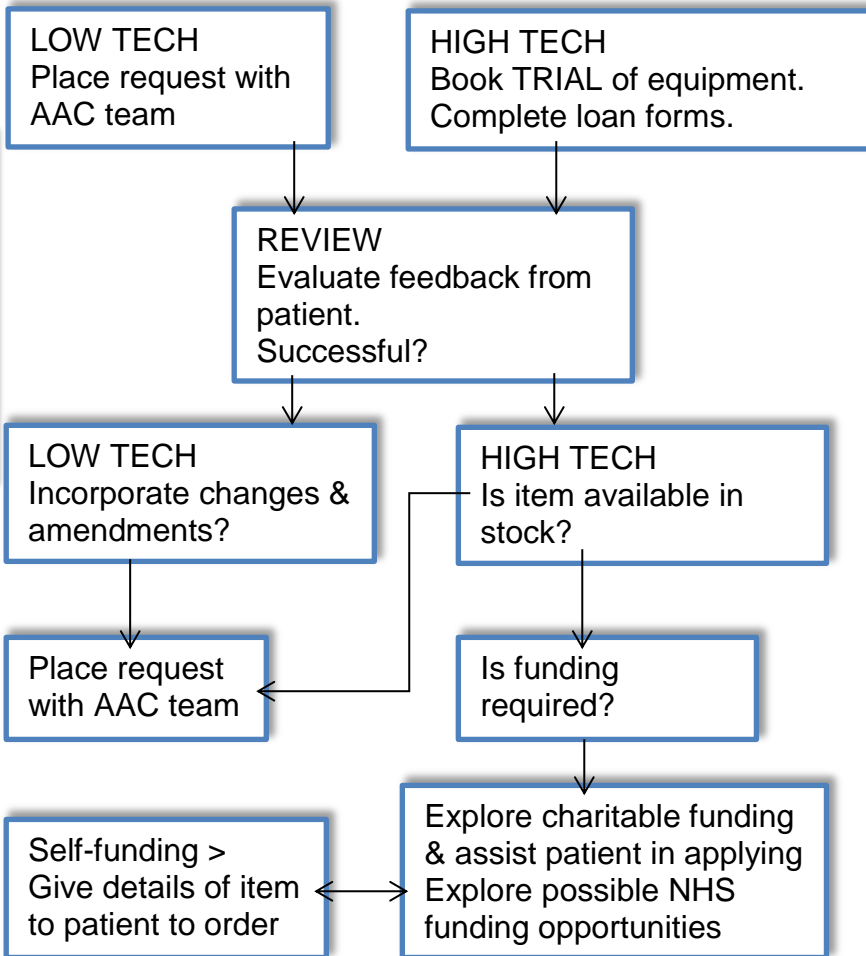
LOW TECH
Place request with AAC team

HIGH TECH
Book TRIAL of equipment.
Complete loan forms.

REVIEW
Evaluate feedback from patient.
Successful?

LOW TECH
Incorporate changes & amendments?

HIGH TECH
Is item available in stock?

Place request with AAC team

Is funding required?

Self-funding >
Give details of item to patient to order

Explore charitable funding & assist patient in applying
Explore possible NHS funding opportunities